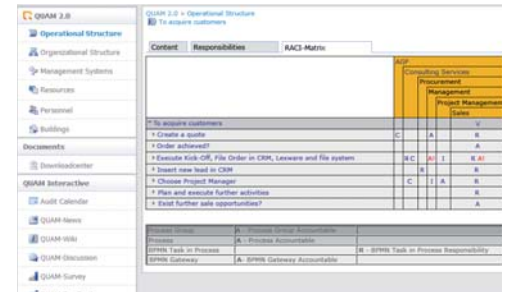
QIAM 2.0
Operational Structure
Organizational Structure
Management Systems
Resources
Personnel
Buildings
Documents
Downloadcenter
QIAM Interactive
Audit Calendar
QIAM-News
QIAM-Wiki
QIAM Discussion
QIAM-Survey

QIAM 2.0 > Operational Structure
To acquire customers

Content | Responsibilities | RACI-Matrix

AIP
Consulting Services
Procurement
Management
Project Management
Sales

| | | | | | | |
|---|---|---|---|---|---|---|
| * To acquire customers | | | | | | V |
| * Create a quote | C | | | A | | R |
| * Order achieved? | | | | | | A |
| * Execute Kick-Off, File Order in CRM, Lexware and file system | R | C | | A/I | I | R A/I |
| * Insert new lead in CRM | | | | R | | |
| * Choose Project Manager | | C | | I | A | R |
| * Plan and execute further activities | | | | | | R |
| * Exist further sale opportunities? | | | | | | A |

| | | |
|---|---|---|
| Process Group | A - Process Group Accountable | |
| Process | A - Process Accountable | |
| BPMN Task in Process | | R - BPMN Task in Process Responsibility |
| BPMN Gateway | A - BPMN Gateway Accountable | |